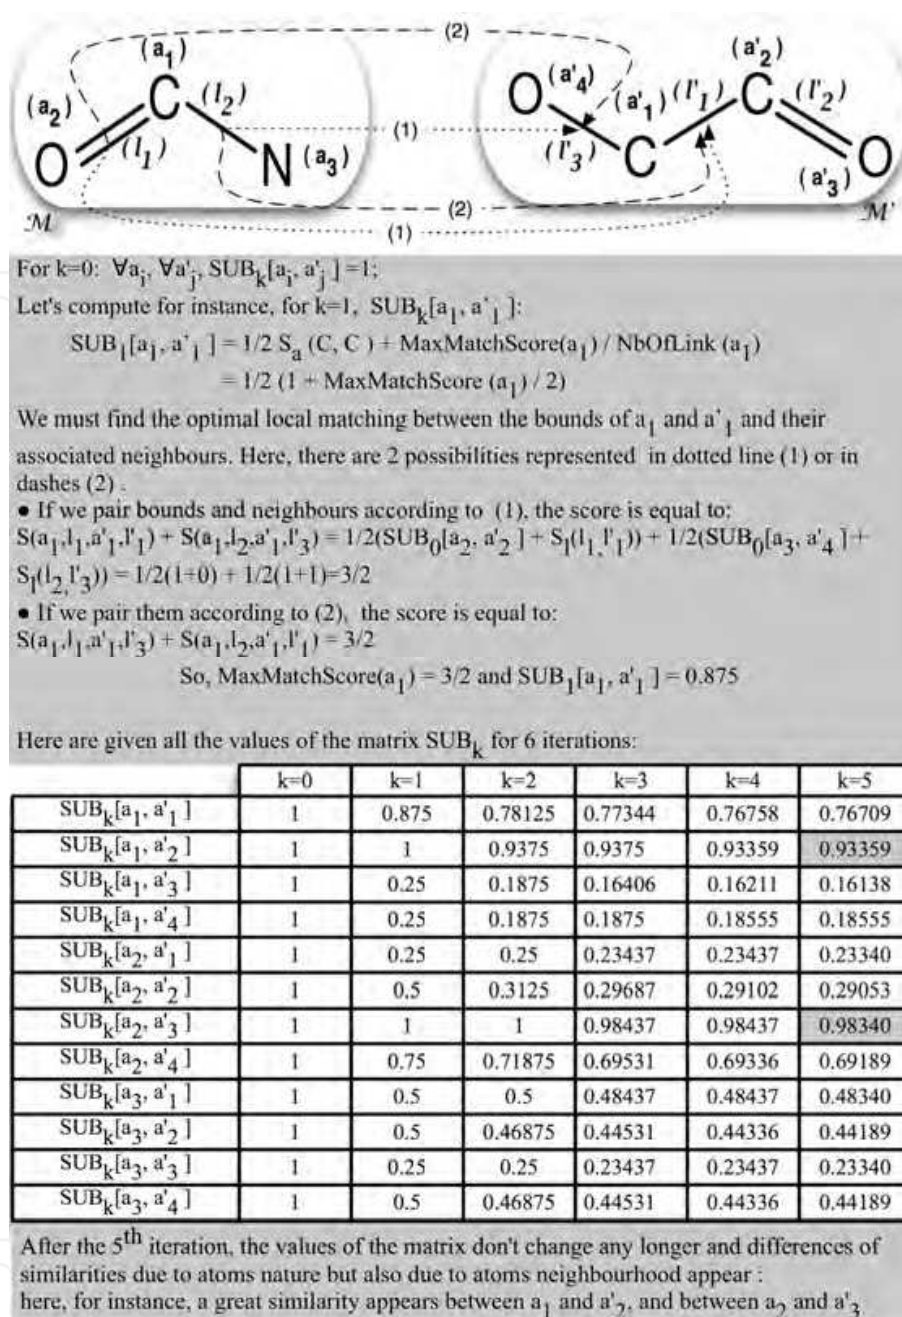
(2)

$(a_1)$ $(a_2)$ C $(l_2)$ O $(l_1)$ N $(a_3)$ (1) $(a'_2)$ O $(a'_4)$ $(a'_1)$ $(l'_1)$ C $(l'_2)$ $(l'_3)$ C O $(a'_3)$

$\mathcal{M}$ (2) (1) $\mathcal{M}'$

For k=0: $\forall a_i, \forall a'_j$, $SUB_k[a_i, a'_j] = 1$;

Let's compute for instance, for k=1, $SUB_k[a_1, a'_1]$:

$SUB_1[a_1, a'_1] = 1/2\ S_a(C, C) + MaxMatchScore(a_1) / NbOfLink(a_1)$
$= 1/2\ (1 + MaxMatchScore(a_1) / 2)$

We must find the optimal local matching between the bounds of $a_1$ and $a'_1$ and their associated neighbours. Here, there are 2 possibilities represented in dotted line (1) or in dashes (2).

• If we pair bounds and neighbours according to (1), the score is equal to:
$S(a_1,l_1,a'_1,l'_1) + S(a_1,l_2,a'_1,l'_3) = 1/2(SUB_0[a_2, a'_2] + S_l(l_1,l'_1)) + 1/2(SUB_0[a_3, a'_4] + S_l(l_2,l'_3)) = 1/2(1+0) + 1/2(1+1)=3/2$

• If we pair them according to (2), the score is equal to:
$S(a_1,l_1,a'_1,l'_3) + S(a_1,l_2,a'_1,l'_1) = 3/2$

So, $MaxMatchScore(a_1) = 3/2$ and $SUB_1[a_1, a'_1] = 0.875$

Here are given all the values of the matrix $SUB_k$ for 6 iterations:

| | k=0 | k=1 | k=2 | k=3 | k=4 | k=5 |
|---|---|---|---|---|---|---|
| $SUB_k[a_1, a'_1]$ | 1 | 0.875 | 0.78125 | 0.77344 | 0.76758 | 0.76709 |
| $SUB_k[a_1, a'_2]$ | 1 | 1 | 0.9375 | 0.9375 | 0.93359 | 0.93359 |
| $SUB_k[a_1, a'_3]$ | 1 | 0.25 | 0.1875 | 0.16406 | 0.16211 | 0.16138 |
| $SUB_k[a_1, a'_4]$ | 1 | 0.25 | 0.1875 | 0.1875 | 0.18555 | 0.18555 |
| $SUB_k[a_2, a'_1]$ | 1 | 0.25 | 0.25 | 0.23437 | 0.23437 | 0.23340 |
| $SUB_k[a_2, a'_2]$ | 1 | 0.5 | 0.3125 | 0.29687 | 0.29102 | 0.29053 |
| $SUB_k[a_2, a'_3]$ | 1 | 1 | 1 | 0.98437 | 0.98437 | 0.98340 |
| $SUB_k[a_2, a'_4]$ | 1 | 0.75 | 0.71875 | 0.69531 | 0.69336 | 0.69189 |
| $SUB_k[a_3, a'_1]$ | 1 | 0.5 | 0.5 | 0.48437 | 0.48437 | 0.48340 |
| $SUB_k[a_3, a'_2]$ | 1 | 0.5 | 0.46875 | 0.44531 | 0.44336 | 0.44189 |
| $SUB_k[a_3, a'_3]$ | 1 | 0.25 | 0.25 | 0.23437 | 0.23437 | 0.23340 |
| $SUB_k[a_3, a'_4]$ | 1 | 0.5 | 0.46875 | 0.44531 | 0.44336 | 0.44189 |

After the $5^{th}$ iteration, the values of the matrix don't change any longer and differences of similarities due to atoms nature but also due to atoms neighbourhood appear : here, for instance, a great similarity appears between $a_1$ and $a'_2$, and between $a_2$ and $a'_3$